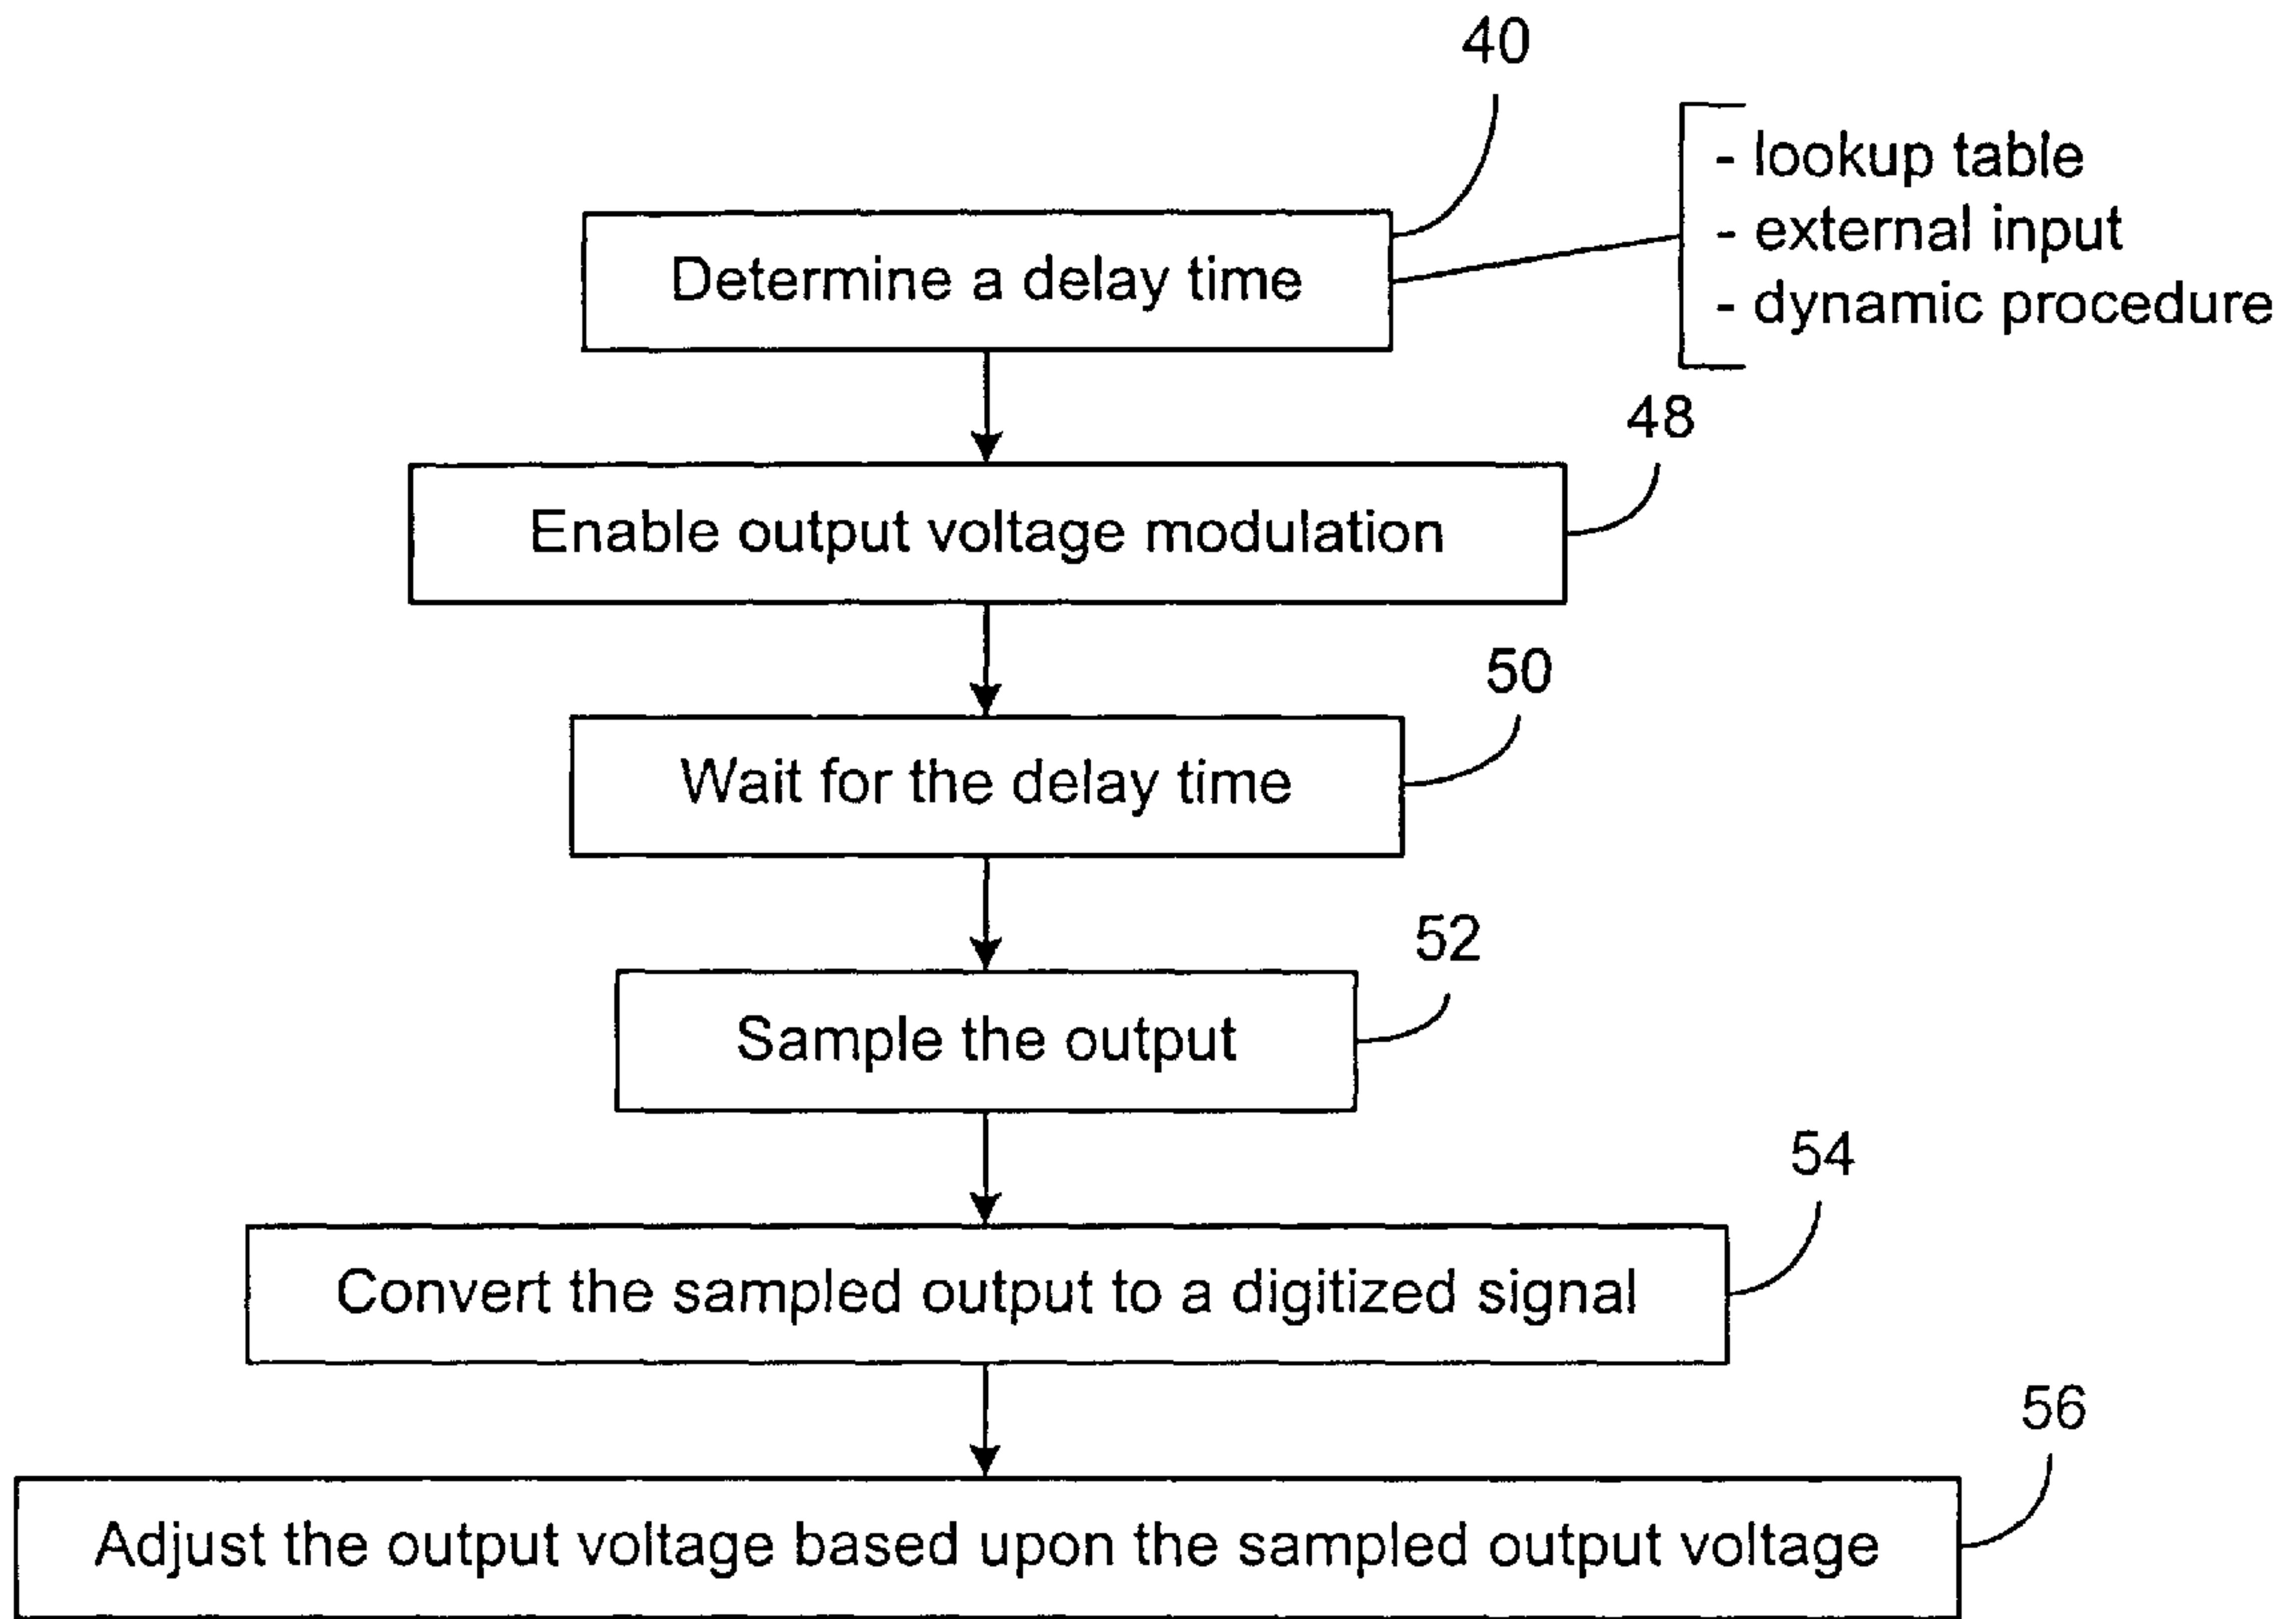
40

Determine a delay time

- lookup table
- external input
- dynamic procedure

48

Enable output voltage modulation

50

Wait for the delay time

52

Sample the output

54

Convert the sampled output to a digitized signal

56

Adjust the output voltage based upon the sampled output voltage